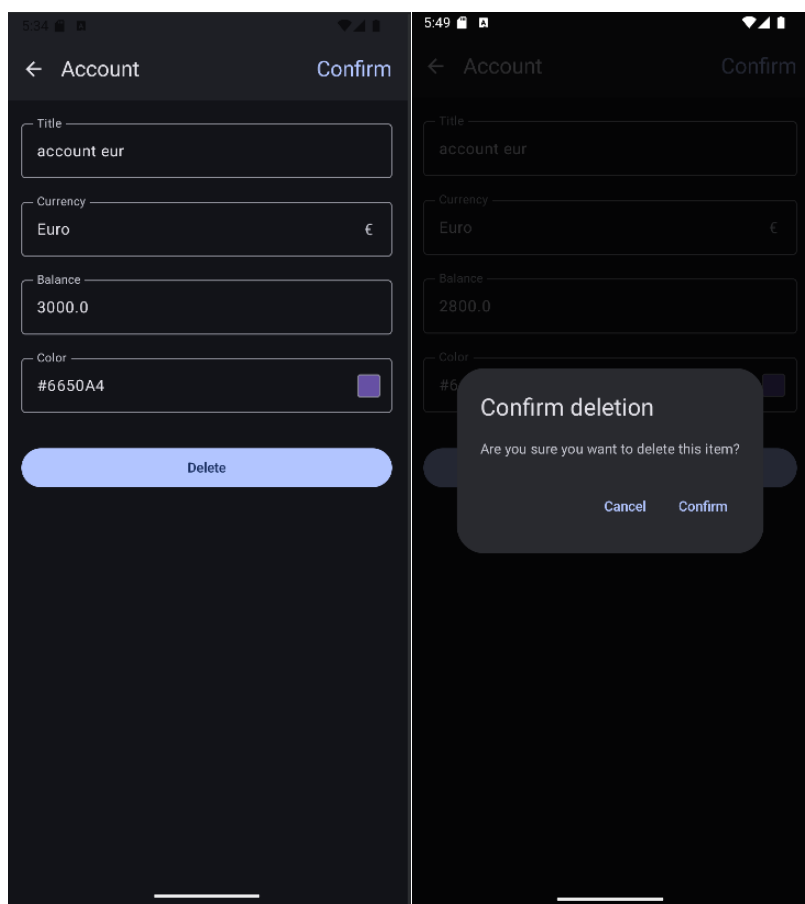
5:34

← Account Confirm

Title
account eur

Currency
Euro €

Balance
3000.0

Color
#6650A4

Delete

5:49

← Account Confirm

Title
account eur

Currency
Euro €

Balance
2800.0

Color
#6

Confirm deletion

Are you sure you want to delete this item?

Cancel Confirm